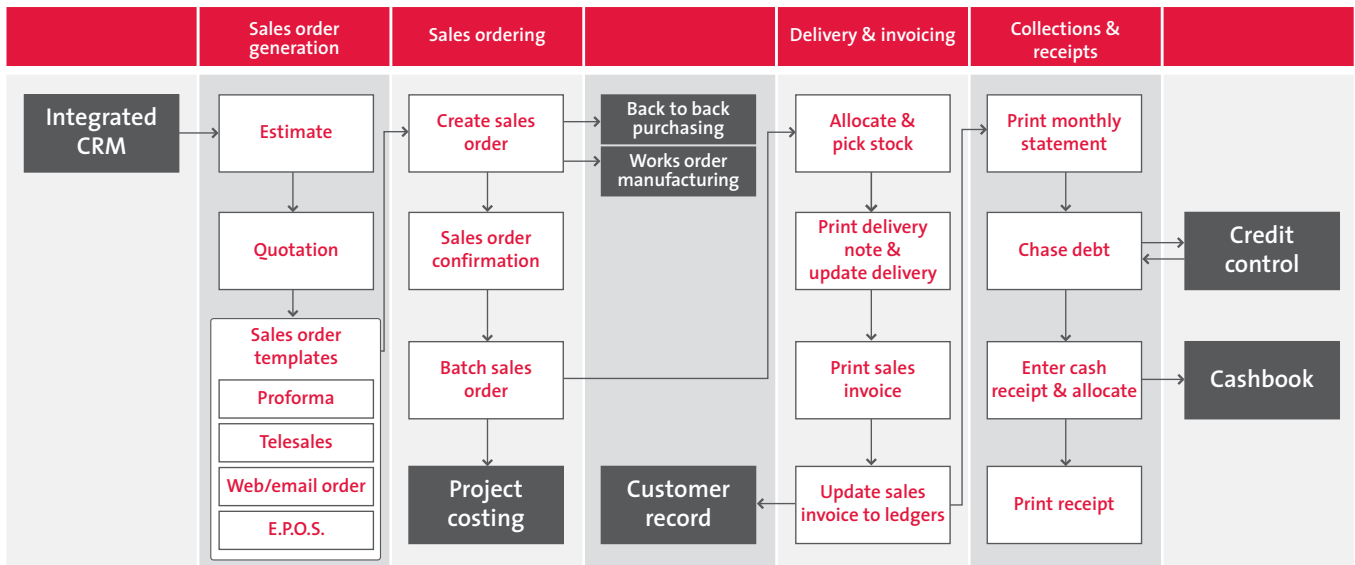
Sales order generation

Sales ordering

Delivery & invoicing

Collections & receipts

Integrated CRM

Estimate

Quotation

Sales order templates

Proforma

Telesales

Web/email order

E.P.O.S.

Create sales order

Sales order confirmation

Batch sales order

Project costing

Back to back purchasing

Works order manufacturing

Customer record

Allocate & pick stock

Print delivery note & update delivery

Print sales invoice

Update sales invoice to ledgers

Print monthly statement

Chase debt

Enter cash receipt & allocate

Print receipt

Credit control

Cashbook